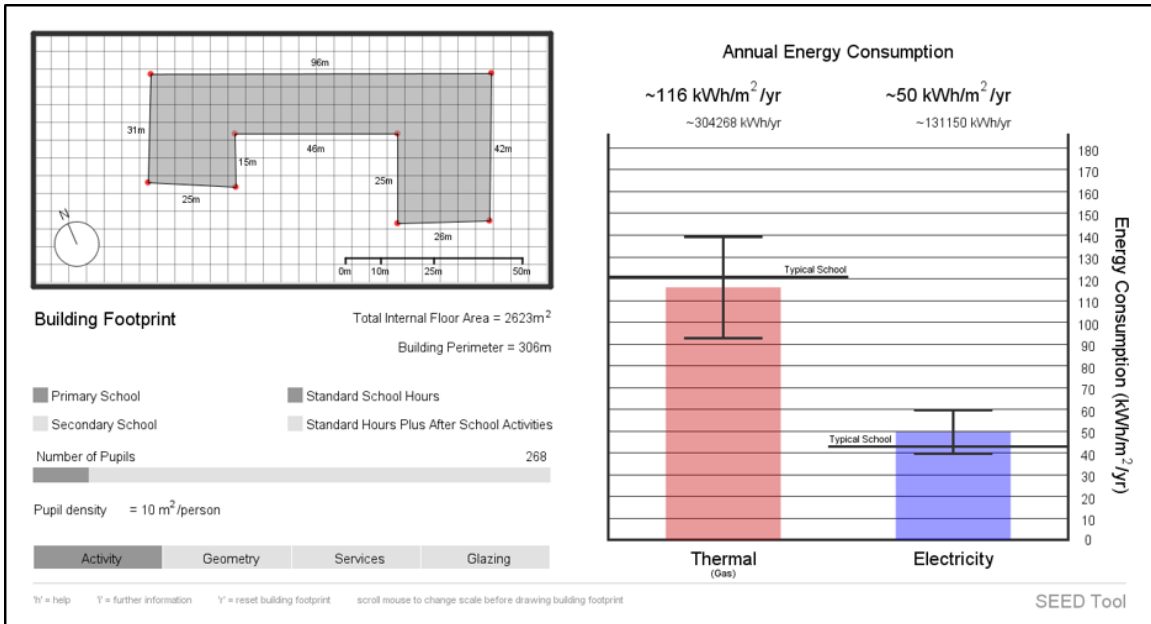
96m
31m
15m
46m
42m
25m
25m
28m
N
0m 10m 25m 50m

Building Footprint

Total Internal Floor Area = 2623m$^2$

Building Perimeter = 306m

Primary School
Secondary School
Standard School Hours
Standard Hours Plus After School Activities

Number of Pupils 268

Pupil density = 10 m$^2$/person

Activity | Geometry | Services | Glazing

Annual Energy Consumption

~116 kWh/m$^2$/yr
~304268 kWh/yr

~50 kWh/m$^2$/yr
~131150 kWh/yr

Typical School
Typical School

180
170
160
150
140
130
120
110
100
90
80
70
60
50
40
30
20
10
0

Energy Consumption (kWh/m$^2$/yr)

Thermal
(Gas)

Electricity

'h' = help 'i' = further information 'r' = reset building footprint scroll mouse to change scale before drawing building footprint

SEED Tool